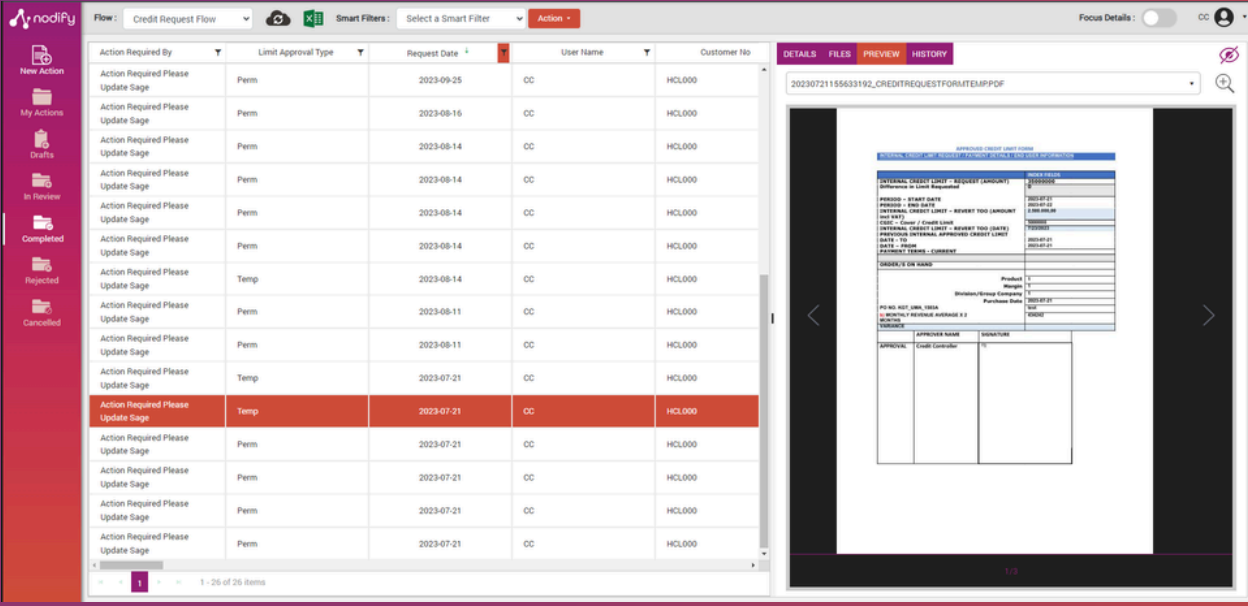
nodify

New Action
My Actions
Drafts
In Review
Completed
Rejected
Cancelled

Flow: Credit Request Flow
Smart Filters: Select a Smart Filter
Action
Focus Details:
CC

| Action Required By | Limit Approval Type | Request Date | User Name | Customer No |
|---|---|---|---|---|
| Action Required Please Update Sage | Perm | 2023-09-25 | CC | HCL000 |
| Action Required Please Update Sage | Perm | 2023-08-16 | CC | HCL000 |
| Action Required Please Update Sage | Perm | 2023-08-14 | CC | HCL000 |
| Action Required Please Update Sage | Perm | 2023-08-14 | CC | HCL000 |
| Action Required Please Update Sage | Perm | 2023-08-14 | CC | HCL000 |
| Action Required Please Update Sage | Perm | 2023-08-14 | CC | HCL000 |
| Action Required Please Update Sage | Temp | 2023-08-14 | CC | HCL000 |
| Action Required Please Update Sage | Perm | 2023-08-11 | CC | HCL000 |
| Action Required Please Update Sage | Perm | 2023-08-11 | CC | HCL000 |
| Action Required Please Update Sage | Temp | 2023-07-21 | CC | HCL000 |
| Action Required Please Update Sage | Temp | 2023-07-21 | CC | HCL000 |
| Action Required Please Update Sage | Perm | 2023-07-21 | CC | HCL000 |
| Action Required Please Update Sage | Perm | 2023-07-21 | CC | HCL000 |
| Action Required Please Update Sage | Perm | 2023-07-21 | CC | HCL000 |
| Action Required Please Update Sage | Perm | 2023-07-21 | CC | HCL000 |

1
1 - 26 of 26 items

DETAILS FILES PREVIEW HISTORY
20230721155633192_CREDITREQUESTFORMTEMP.PDF

APPROVED CREDIT LIMIT FORM
INTERNAL CREDIT LIMIT REQUEST / PAYMENT DETAILS / END USER INFORMATION
INDEX FIELDS
INTERNAL CREDIT LIMIT – REQUEST (AMOUNT)
Difference in Limit Requested
PERIOD – START DATE
PERIOD – END DATE
INTERNAL CREDIT LIMIT – REVERT TOO (AMOUNT incl VAT)
CGIC – Cover / Credit Limit
INTERNAL CREDIT LIMIT – REVERT TOO (DATE)
PREVIOUS INTERNAL APPROVED CREDIT LIMIT
DATE – TO
DATE – FROM
PAYMENT TERMS – CURRENT
2023-07-21
2023-07-22
2023-07-21
2023-07-21
ORDER/S ON HAND
Product
Margin
Division/Group Company
Purchase Date
2023-07-21
PO NO. KGT_UBN_1303A
MONTHLY REVENUE AVERAGE X 2 MONTHS
VARIANCE
APPROVER NAME
SIGNATURE
APPROVAL
Credit Controller
1/3